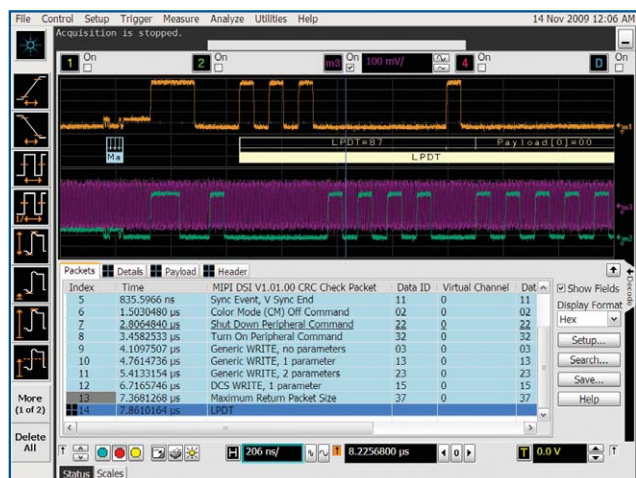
File Control Setup Trigger Measure Analyze Utilities Help

14 Nov 2009 12:06 AM

Acquisition is stopped.

1 On

2 On

m3 On 100 mV/

4 On

D On

Ma

LPDT=87

Payload[0]=00

LPDT

Packets | Details | Payload | Header

| Index | Time | MIPI DSI V1.01.00 CRC Check Packet | Data ID | Virtual Channel | Dat |
|---|---|---|---|---|---|
| 5 | 835.5966 ns | Sync Event, V Sync End | 11 | 0 | 11 |
| 6 | 1.5030480 µs | Color Mode (CM) Off Command | 02 | 0 | 02 |
| 7 | 2.8064840 µs | Shut Down Peripheral Command | 22 | 0 | 22 |
| 8 | 3.4582533 µs | Turn On Peripheral Command | 32 | 0 | 32 |
| 9 | 4.1097507 µs | Generic WRITE, no parameters | 03 | 0 | 03 |
| 10 | 4.7614736 µs | Generic WRITE, 1 parameter | 13 | 0 | 13 |
| 11 | 5.4133154 µs | Generic WRITE, 2 parameters | 23 | 0 | 23 |
| 12 | 6.7165746 µs | DCS WRITE, 1 parameter | 15 | 0 | 15 |
| 13 | 7.3681268 µs | Maximum Return Packet Size | 37 | 0 | 37 |
| 14 | 7.8610164 µs | LPDT | | | |

Show Fields

Display Format

Hex

Setup...

Search...

Save...

Help

Decode

More (1 of 2)

Delete All

206 ns/

8.2256800 µs

0

0.0 V

Status Scales